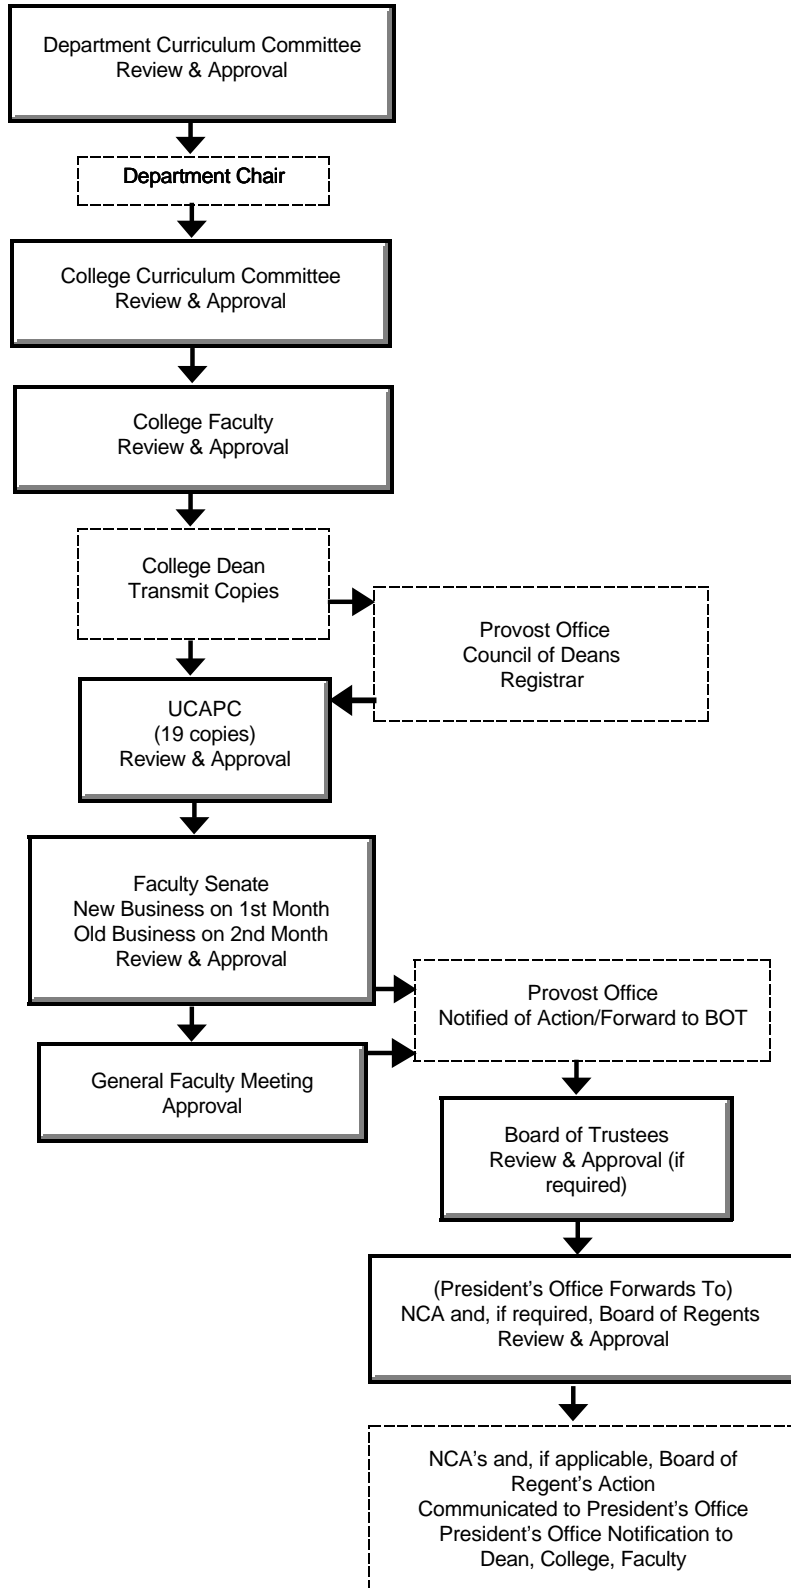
Department Curriculum Committee
Review & Approval

Department Chair

College Curriculum Committee
Review & Approval

College Faculty
Review & Approval

College Dean
Transmit Copies

Provost Office
Council of Deans
Registrar

UCAPC
(19 copies)
Review & Approval

Faculty Senate
New Business on 1st Month
Old Business on 2nd Month
Review & Approval

Provost Office
Notified of Action/Forward to BOT

General Faculty Meeting
Approval

Board of Trustees
Review & Approval (if required)

(President's Office Forwards To)
NCA and, if required, Board of Regents
Review & Approval

NCA's and, if applicable, Board of Regent's Action
Communicated to President's Office
President's Office Notification to
Dean, College, Faculty